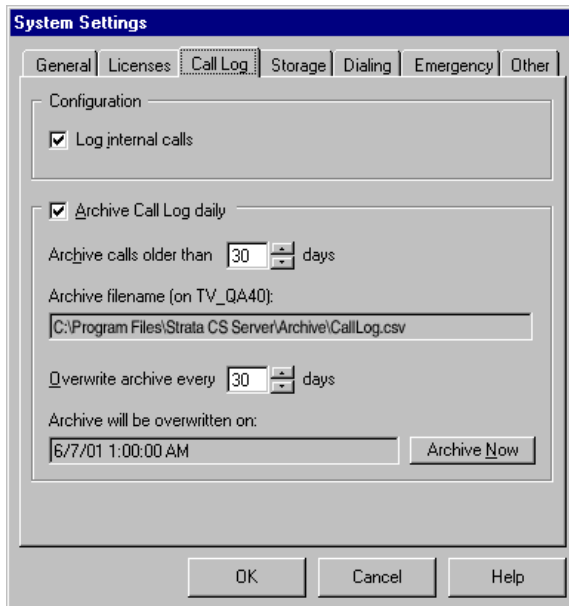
System Settings

General | Licenses | Call Log | Storage | Dialing | Emergency | Other

Configuration

Log internal calls

Archive Call Log daily

Archive calls older than 30 days

Archive filename (on TV_QA40):

C:\Program Files\Strata CS Server\Archive\CallLog.csv

Overwrite archive every 30 days

Archive will be overwritten on:

6/7/01 1:00:00 AM

Archive Now

OK

Cancel

Help